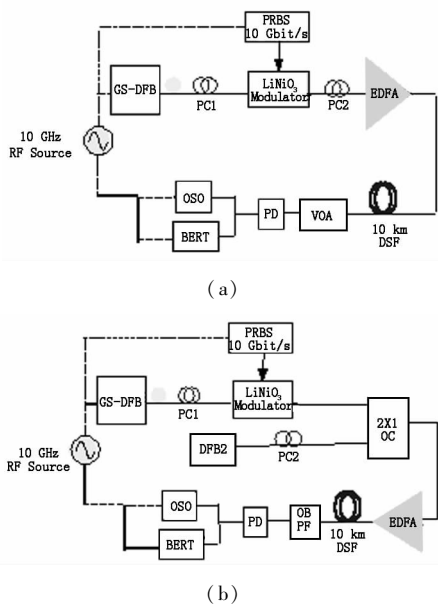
PRBS
10 Gbit/s

GS-DFB

PC1

$LiNiO_3$ Modulator

PC2

EDFA

10 GHz RF Source

OSO

BERT

PD

VOA

10 km DSF

(a)

PRBS
10 Gbit/s

GS-DFB

PC1

$LiNiO_3$ Modulator

2X1 OC

DFB2

PC2

10 GHz RF Source

OSO

BERT

PD

OB PF

10 km DSF

EDFA

(b)